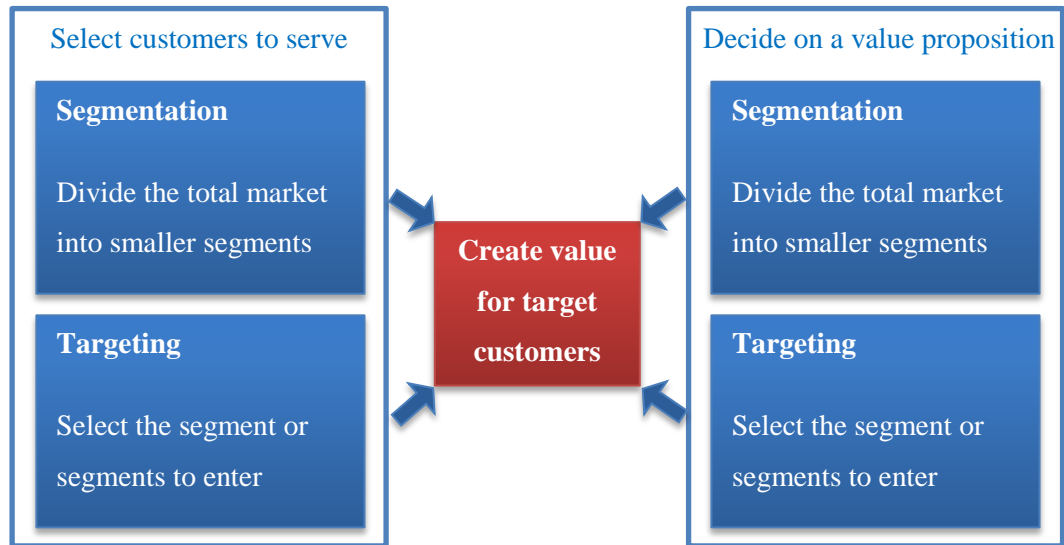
Select customers to serve

Segmentation

Divide the total market into smaller segments

Targeting

Select the segment or segments to enter

Create value for target customers

Decide on a value proposition

Segmentation

Divide the total market into smaller segments

Targeting

Select the segment or segments to enter